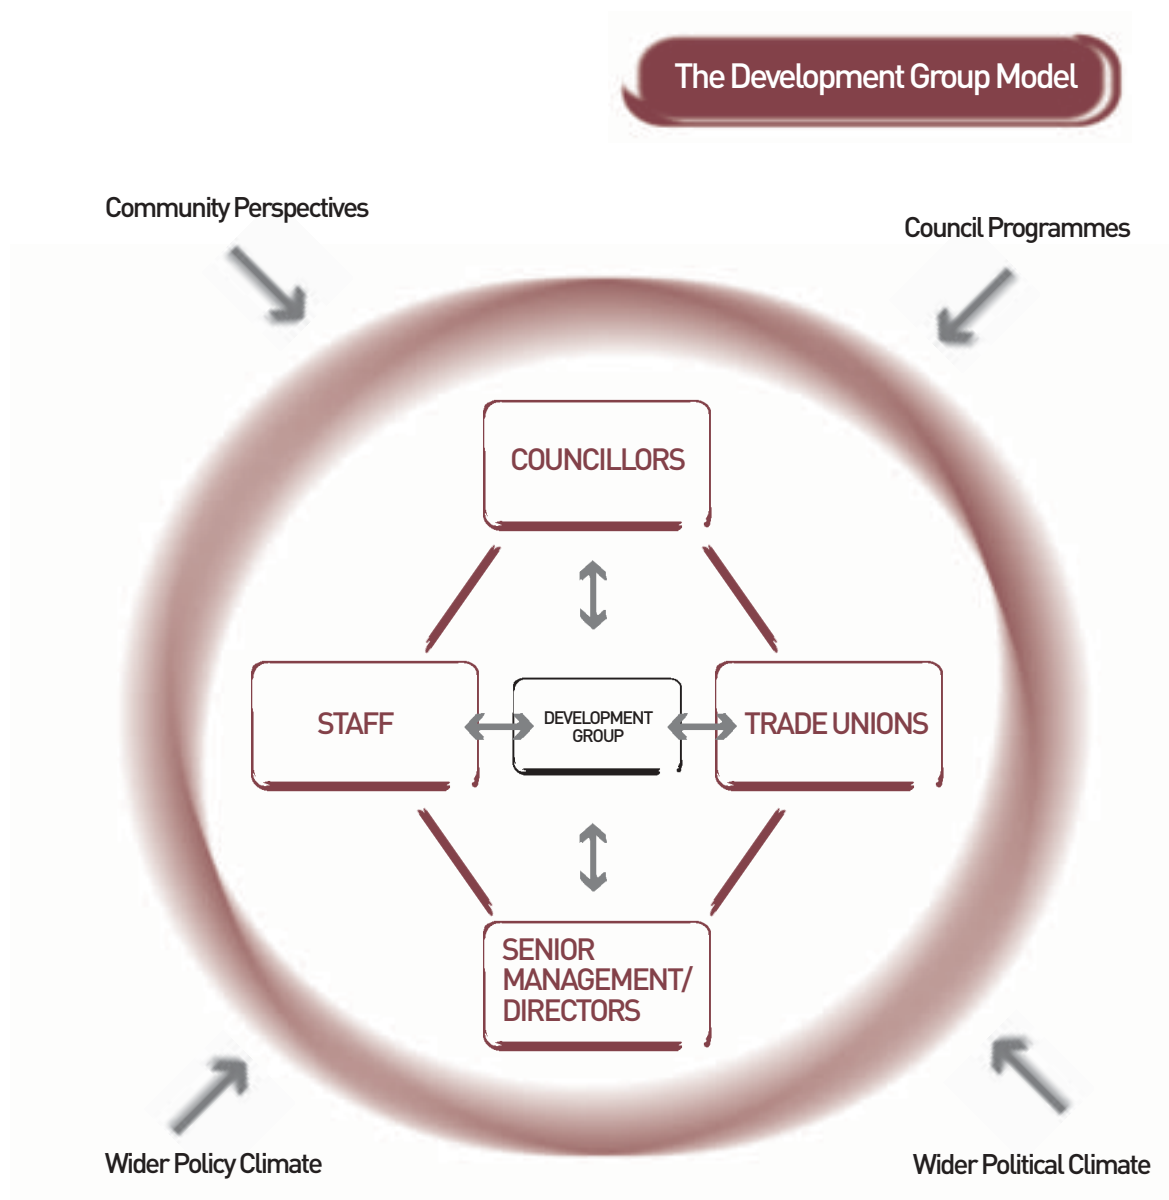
The Development Group Model

Community Perspectives

Council Programmes

COUNCILLORS

STAFF

DEVELOPMENT GROUP

TRADE UNIONS

SENIOR MANAGEMENT/ DIRECTORS

Wider Policy Climate

Wider Political Climate